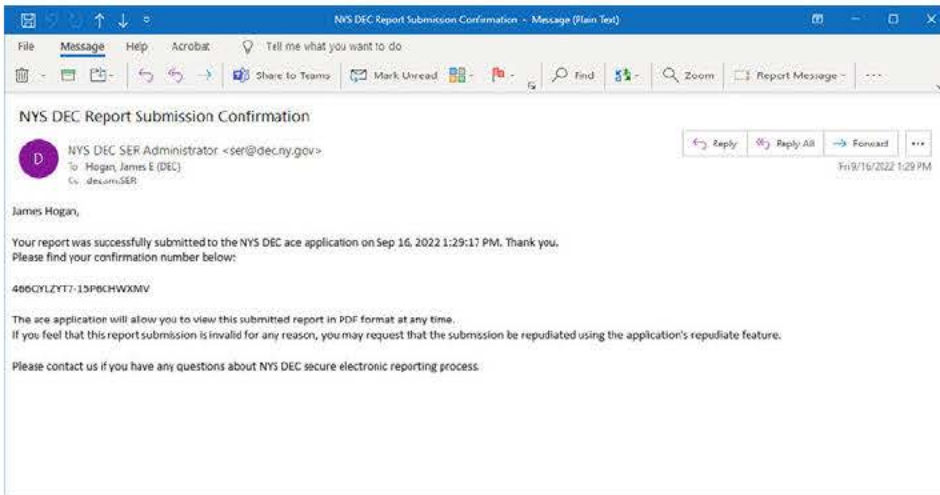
NYS DEC Report Submission Confirmation - Message (Plain Text)

File Message Help Acrobat Tell me what you want to do

Share to Teams Mark Unread Find Zoom Report Message

NYS DEC Report Submission Confirmation

D NYS DEC SER Administrator <ser@dec.ny.gov>
To Hogan, James E (DEC)
Cc dec.sm.SER

Reply Reply All Forward

Fri 9/16/2022 1:29 PM

James Hogan,

Your report was successfully submitted to the NYS DEC ace application on Sep 16, 2022 1:29:17 PM. Thank you.
Please find your confirmation number below:

466CYLZYT7-15P6CHWXMV

The ace application will allow you to view this submitted report in PDF format at any time.
If you feel that this report submission is invalid for any reason, you may request that the submission be repudiated using the application's repudiate feature.

Please contact us if you have any questions about NYS DEC secure electronic reporting process.